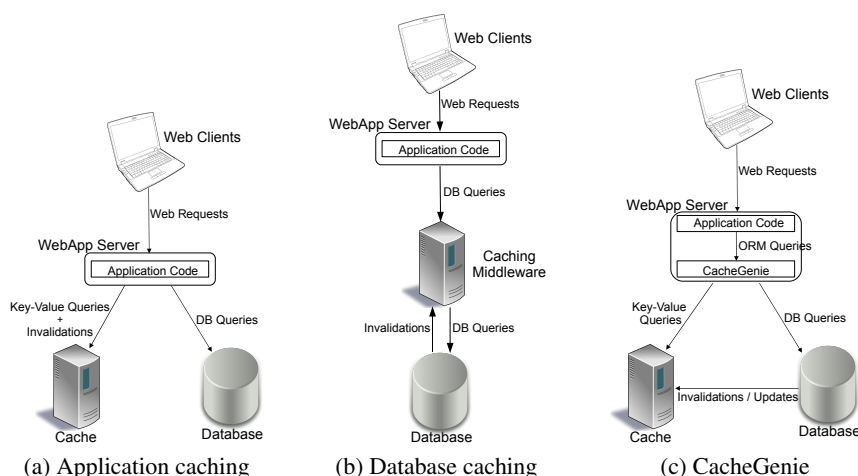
Web Clients

Web Requests

WebApp Server

Application Code

Key-Value Queries + Invalidations

DB Queries

Cache

Database

(a) Application caching

Web Clients

Web Requests

WebApp Server

Application Code

DB Queries

Caching Middleware

Invalidations

DB Queries

Database

(b) Database caching

Web Clients

Web Requests

WebApp Server

Application Code

ORM Queries

CacheGenie

Key-Value Queries

DB Queries

Invalidations / Updates

Cache

Database

(c) CacheGenie